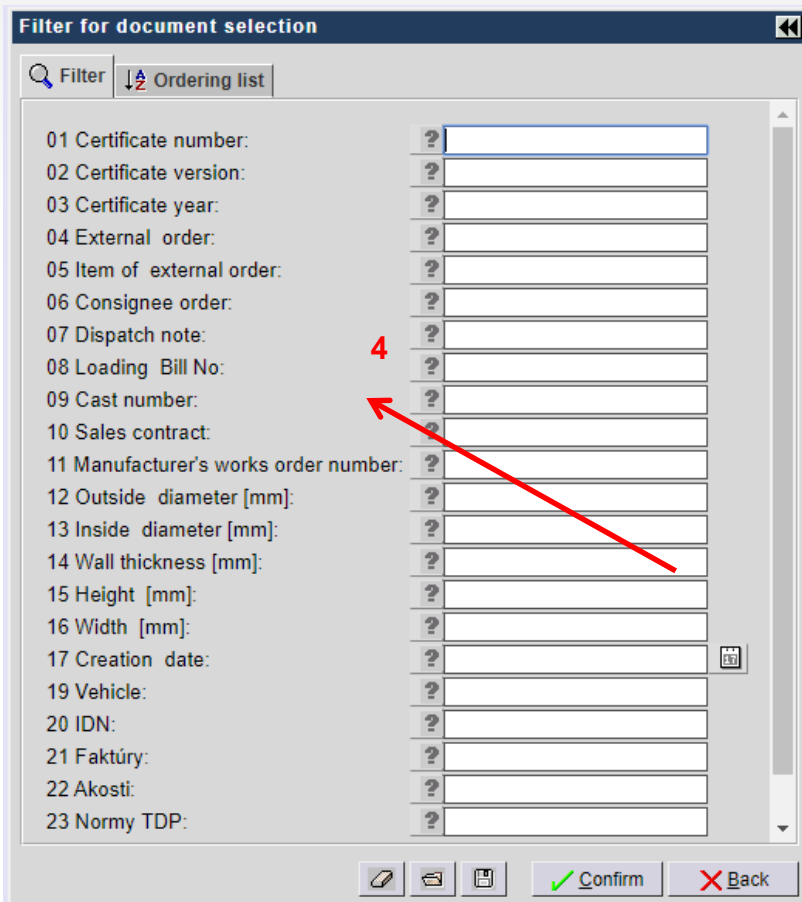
Filter for document selection

Filter
Ordering list

01 Certificate number:
02 Certificate version:
03 Certificate year:
04 External order:
05 Item of external order:
06 Consignee order:
07 Dispatch note:
08 Loading Bill No:
09 Cast number:
10 Sales contract:
11 Manufacturer's works order number:
12 Outside diameter [mm]:
13 Inside diameter [mm]:
14 Wall thickness [mm]:
15 Height [mm]:
16 Width [mm]:
17 Creation date:
19 Vehicle:
20 IDN:
21 Faktúry:
22 Akosti:
23 Normy TDP:

4

Confirm
Back